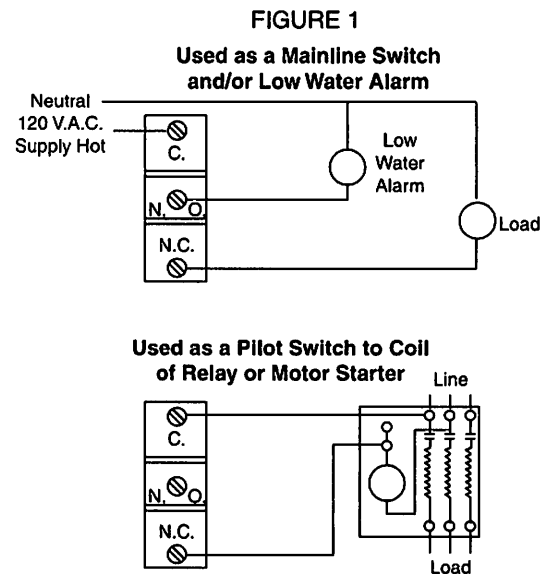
FIGURE 1

Used as a Mainline Switch and/or Low Water Alarm

Neutral
120 V.A.C.
Supply Hot

C.

N. O.

N.C.

Low Water Alarm

Load

Used as a Pilot Switch to Coil of Relay or Motor Starter

Line

C.

N. O.

N.C.

Load